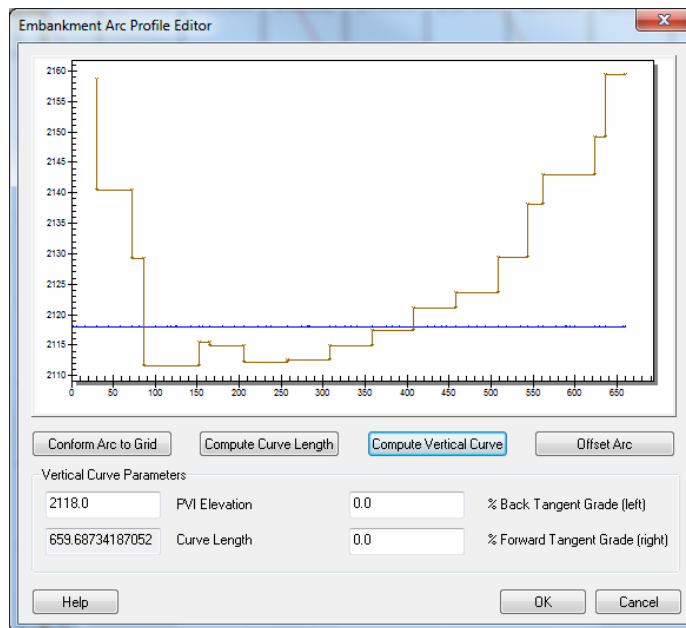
Embankment Arc Profile Editor

2160
2155
2150
2145
2140
2135
2130
2125
2120
2115
2110

0 50 100 150 200 250 300 350 400 450 500 550 600 650

Conform Arc to Grid
Compute Curve Length
Compute Vertical Curve
Offset Arc

Vertical Curve Parameters

2118.0 PVI Elevation
0.0 % Back Tangent Grade (left)
659.68734187052 Curve Length
0.0 % Forward Tangent Grade (right)

Help
OK
Cancel